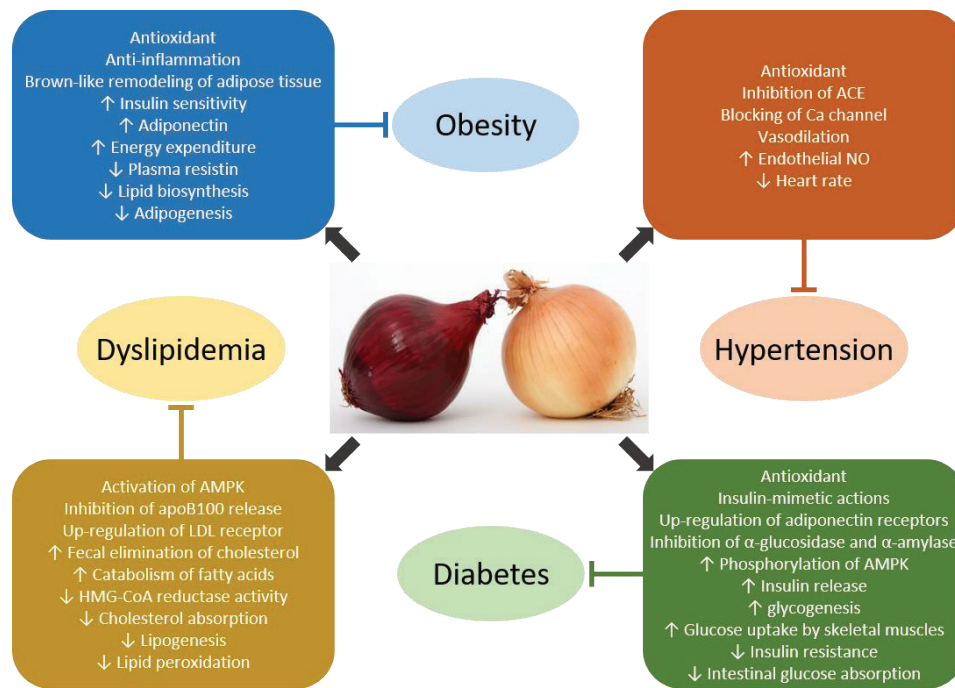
Antioxidant
Anti-inflammation
Brown-like remodeling of adipose tissue
↑ Insulin sensitivity
↑ Adiponectin
↑ Energy expenditure
↓ Plasma resistin
↓ Lipid biosynthesis
↓ Adipogenesis

Obesity

Antioxidant
Inhibition of ACE
Blocking of Ca channel
Vasodilation
↑ Endothelial NO
↓ Heart rate

Dyslipidemia

Hypertension

Activation of AMPK
Inhibition of apoB100 release
Up-regulation of LDL receptor
↑ Fecal elimination of cholesterol
↑ Catabolism of fatty acids
↓ HMG-CoA reductase activity
↓ Cholesterol absorption
↓ Lipogenesis
↓ Lipid peroxidation

Diabetes

Antioxidant
Insulin-mimetic actions
Up-regulation of adiponectin receptors
Inhibition of α-glucosidase and α-amylase
↑ Phosphorylation of AMPK
↑ Insulin release
↑ glycogenesis
↑ Glucose uptake by skeletal muscles
↓ Insulin resistance
↓ Intestinal glucose absorption